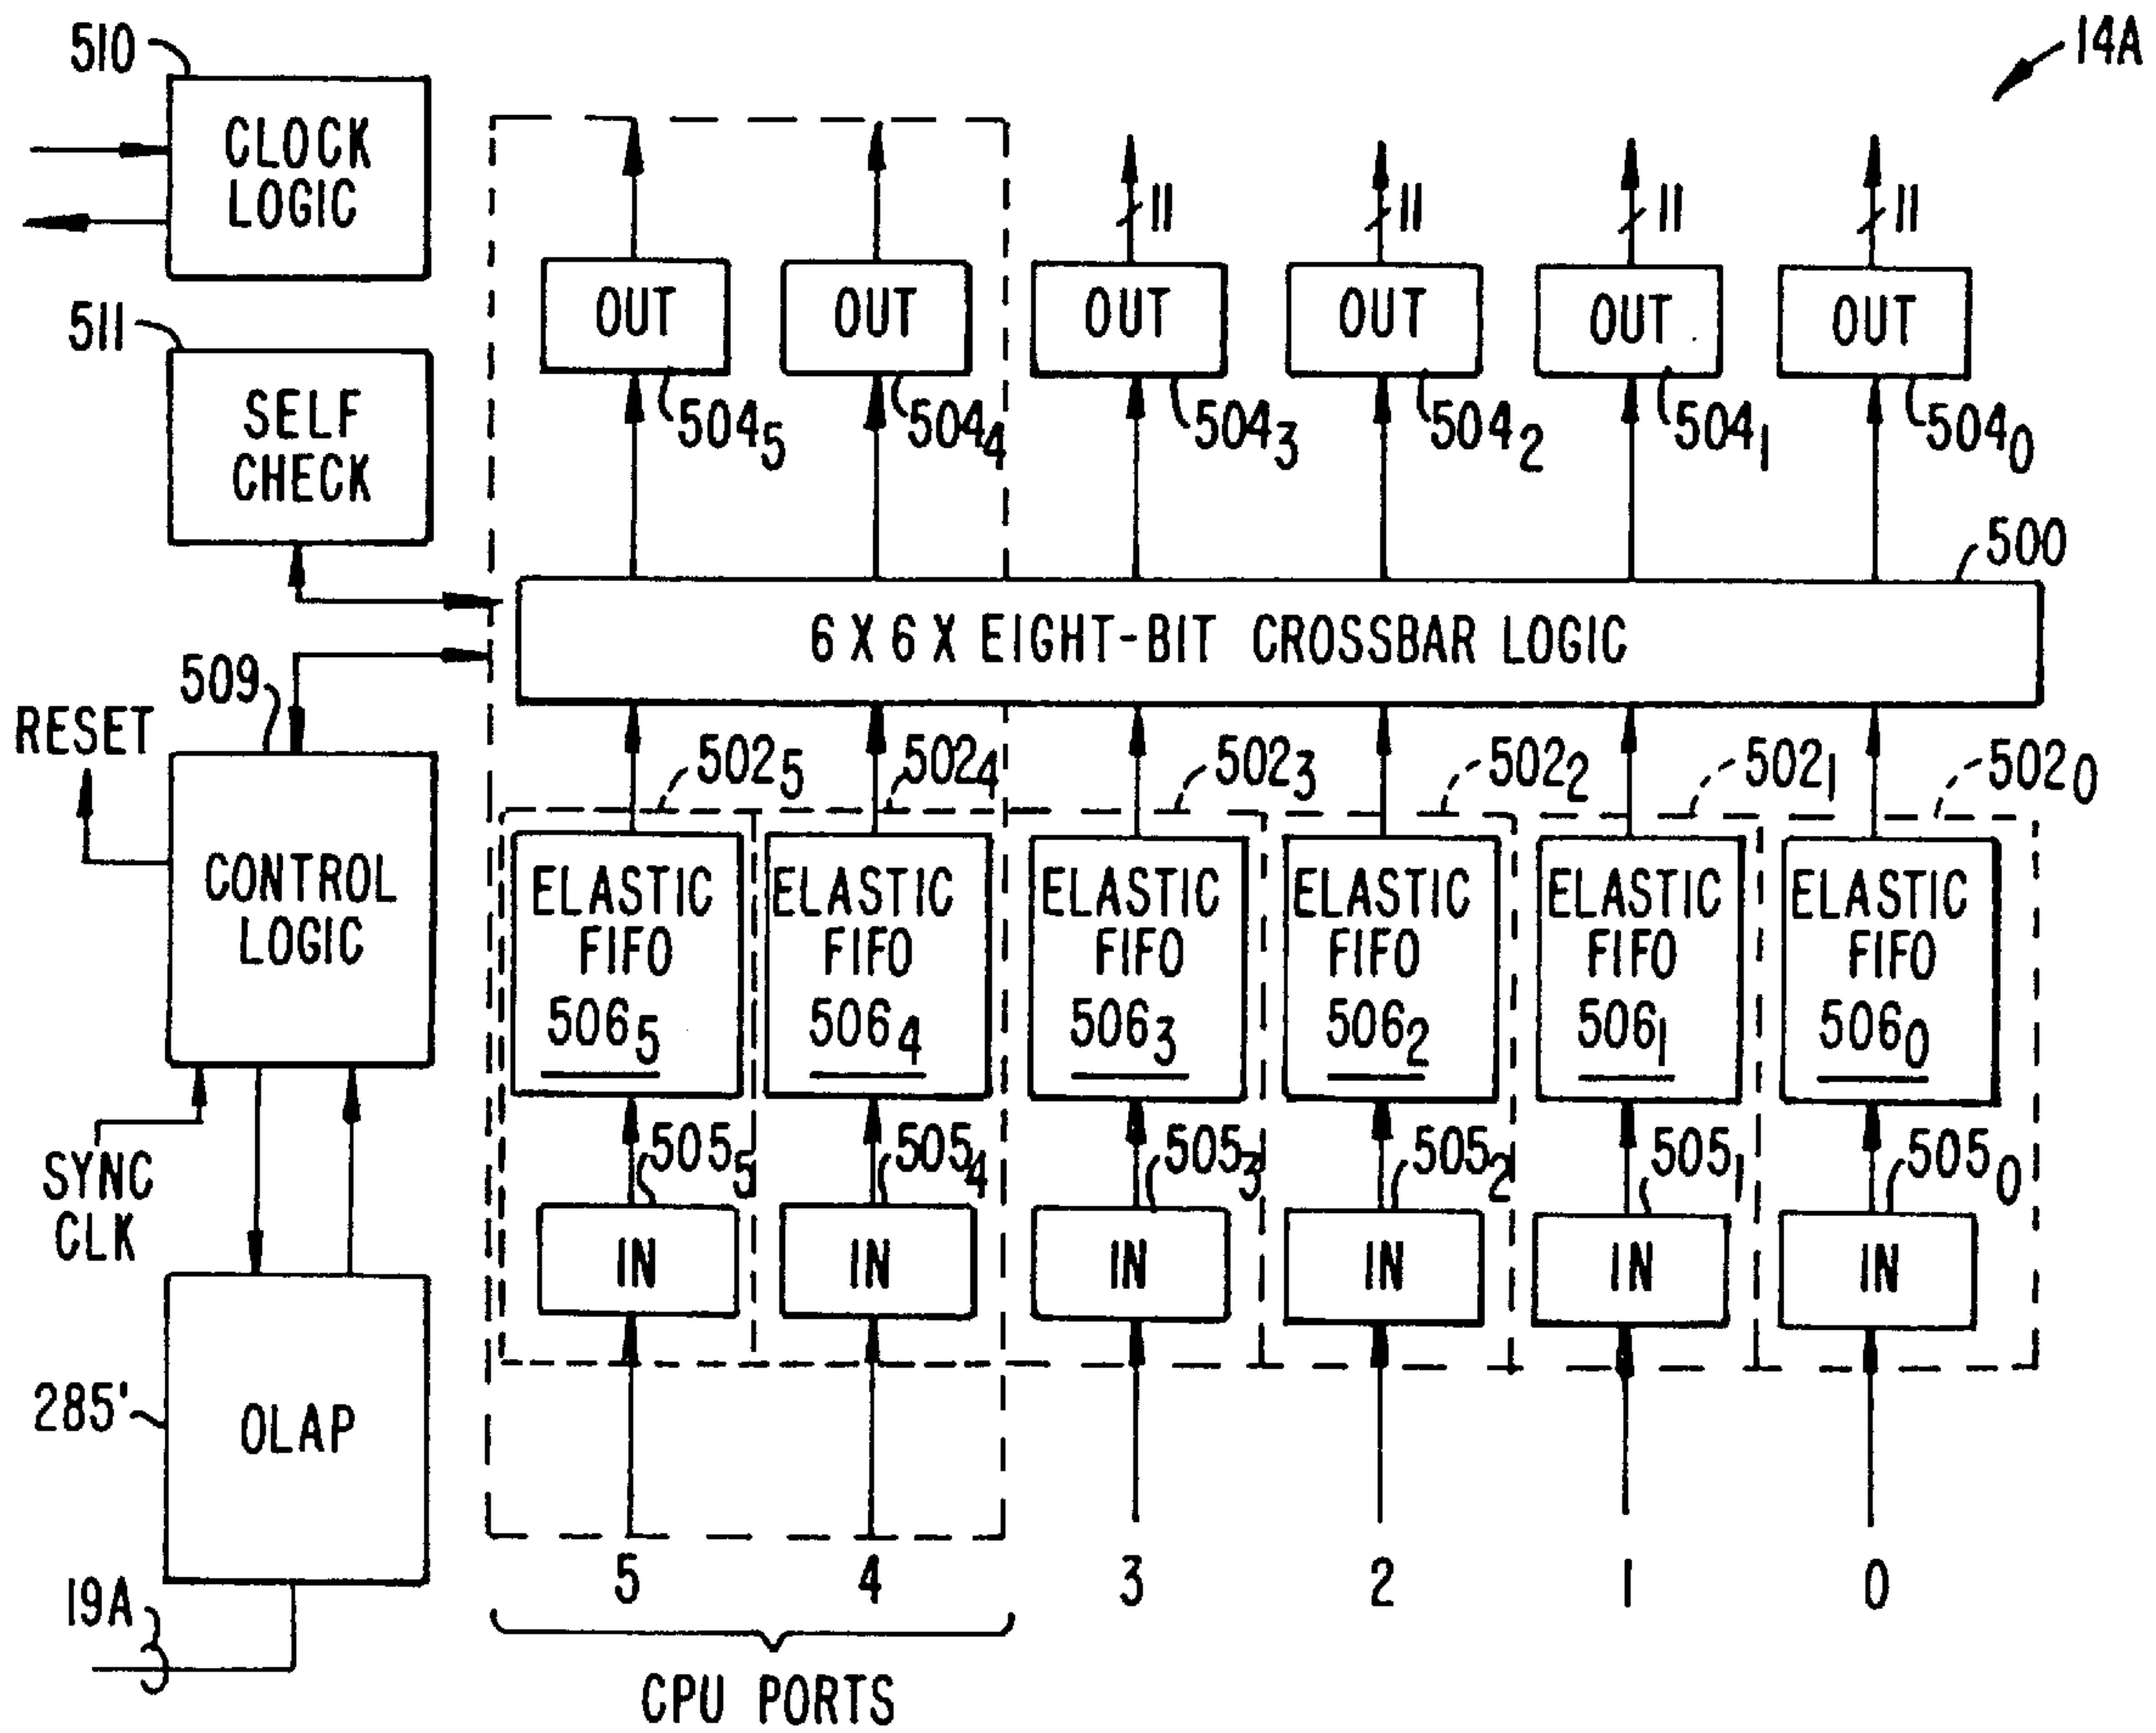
510
14A
CLOCK LOGIC
11
11
11
11
OUT
OUT
OUT
OUT
OUT
OUT
511
$504_5$
$504_4$
$504_3$
$504_2$
$504_1$
$504_0$
SELF CHECK
500
6 X 6 X EIGHT-BIT CROSSBAR LOGIC
509
RESET
$502_5$
$502_4$
$502_3$
$502_2$
$502_1$
$502_0$
CONTROL LOGIC
ELASTIC FIFO $506_5$
ELASTIC FIFO $506_4$
ELASTIC FIFO $506_3$
ELASTIC FIFO $506_2$
ELASTIC FIFO $506_1$
ELASTIC FIFO $506_0$
SYNC CLK
$505_5$
$505_4$
$505_3$
$505_2$
$505_1$
$505_0$
IN
IN
IN
IN
IN
IN
285'
OLAP
19A
5
4
3
2
1
0
CPU PORTS